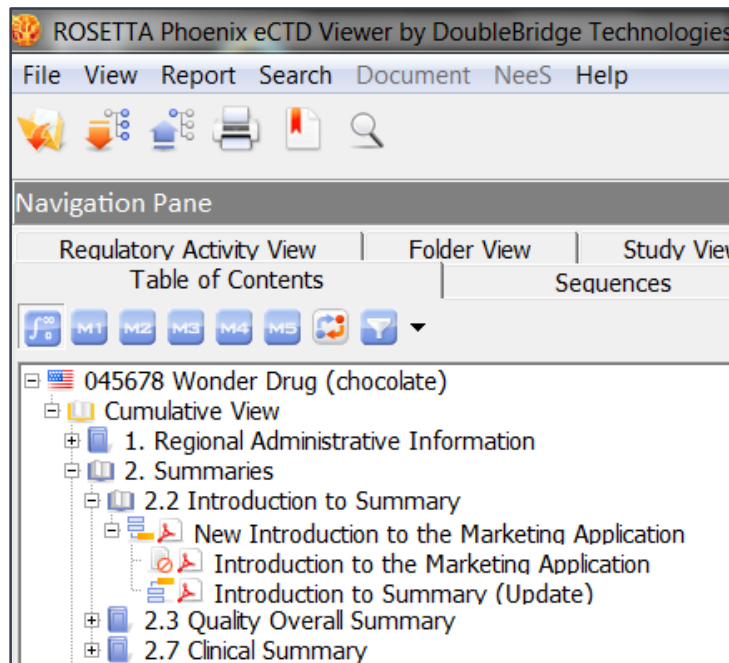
ROSETTA Phoenix eCTD Viewer by DoubleBridge Technologies

File View Report Search Document NeeS Help

Navigation Pane

Regulatory Activity View | Folder View | Study View

Table of Contents | Sequences

M1 M2 M3 M4 M5

045678 Wonder Drug (chocolate)
Cumulative View
1. Regional Administrative Information
2. Summaries
2.2 Introduction to Summary
New Introduction to the Marketing Application
Introduction to the Marketing Application
Introduction to Summary (Update)
2.3 Quality Overall Summary
2.7 Clinical Summary